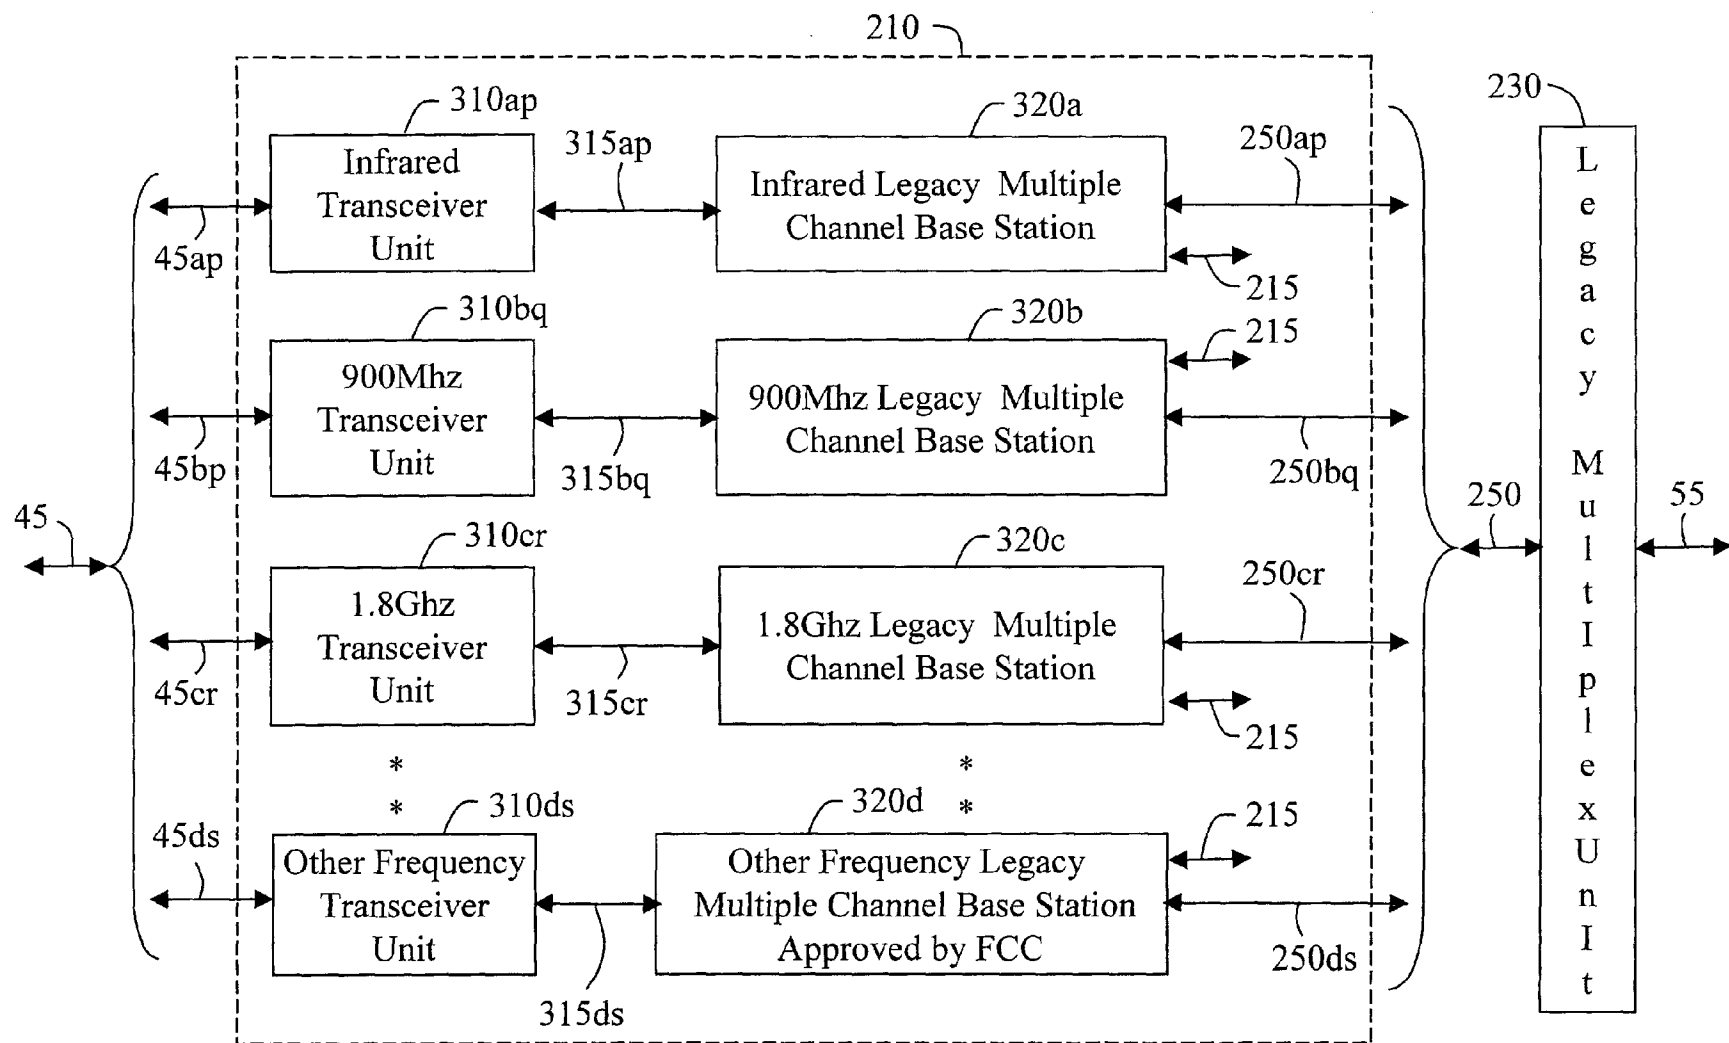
210

310ap

Infrared Transceiver Unit

315ap

320a

Infrared Legacy Multiple Channel Base Station

250ap

230

45ap

215

310bq

320b

215

900Mhz Transceiver Unit

900Mhz Legacy Multiple Channel Base Station

45bp

315bq

250bq

45

250

55

310cr

320c

250cr

1.8Ghz Transceiver Unit

1.8Ghz Legacy Multiple Channel Base Station

45cr

315cr

215

*
*

*
*

310ds

320d

215

45ds

Other Frequency Transceiver Unit

Other Frequency Legacy Multiple Channel Base Station Approved by FCC

315ds

250ds

L
e
g
a
c
y

M
u
l
t
I
p
l
e
x
U
n
I
t